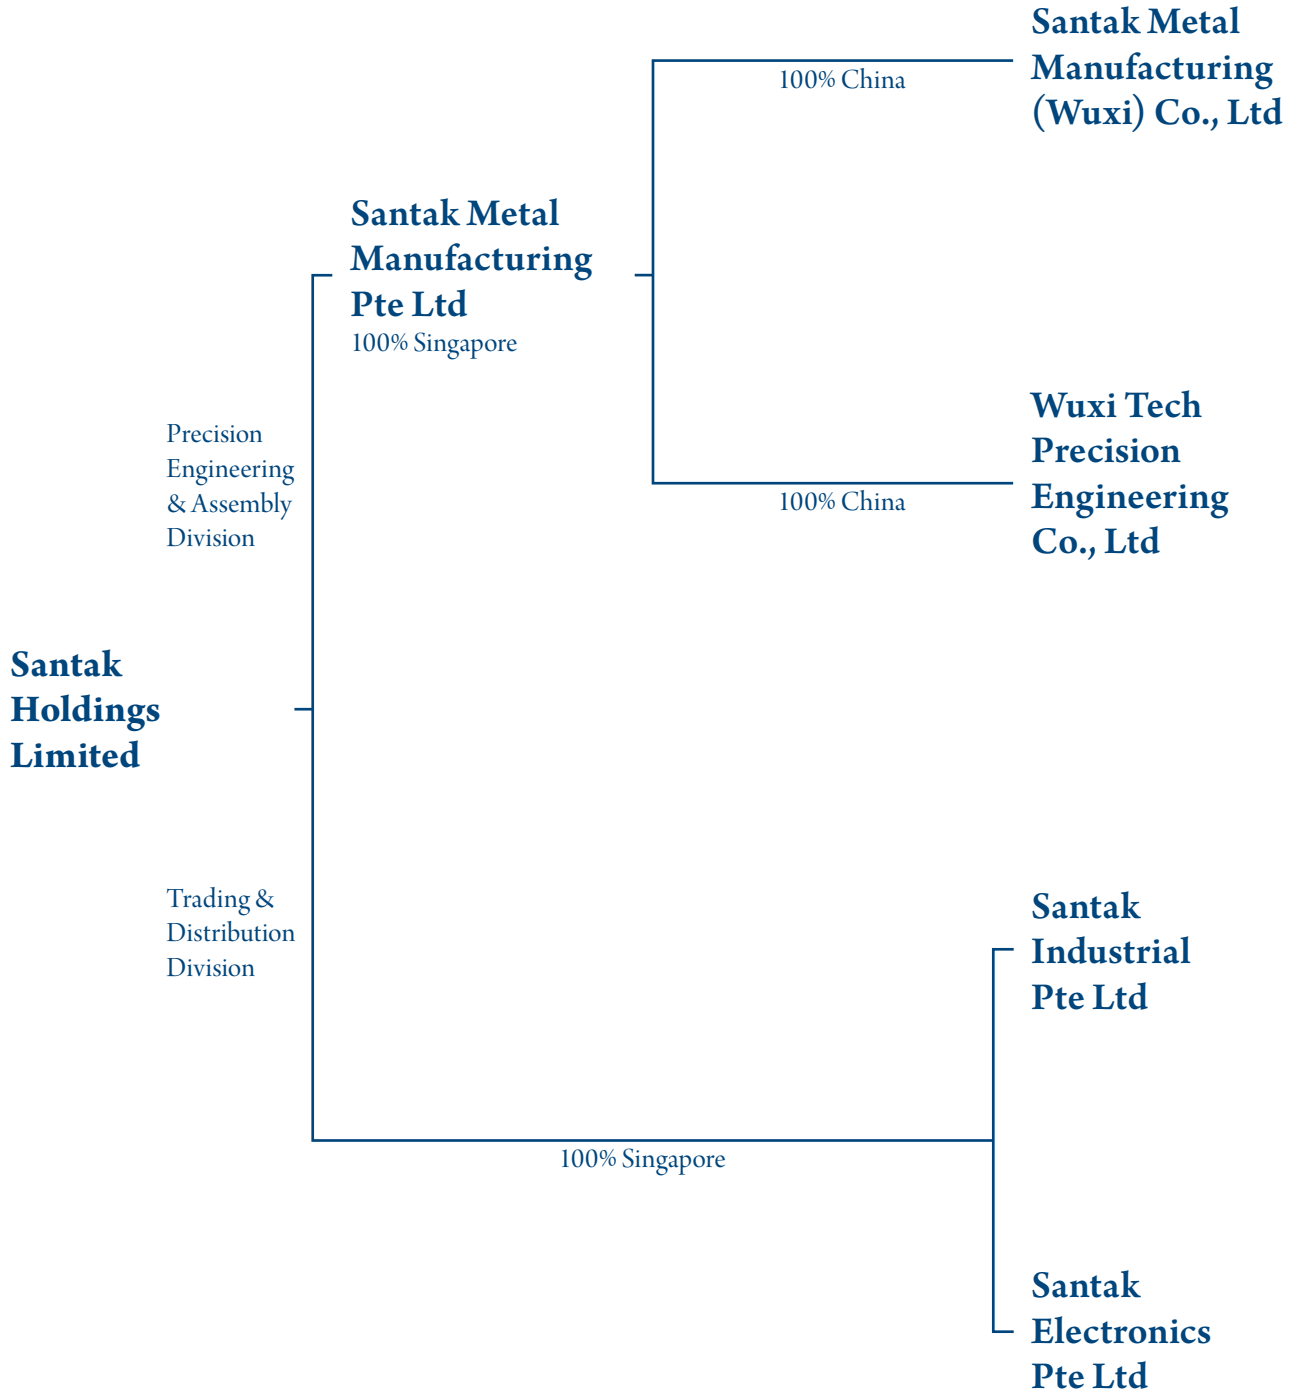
Santak Metal Manufacturing (Wuxi) Co., Ltd

100% China

Santak Metal Manufacturing Pte Ltd
100% Singapore

Wuxi Tech Precision Engineering Co., Ltd

100% China

Precision Engineering & Assembly Division

Santak Holdings Limited

Trading & Distribution Division

Santak Industrial Pte Ltd

100% Singapore

Santak Electronics Pte Ltd